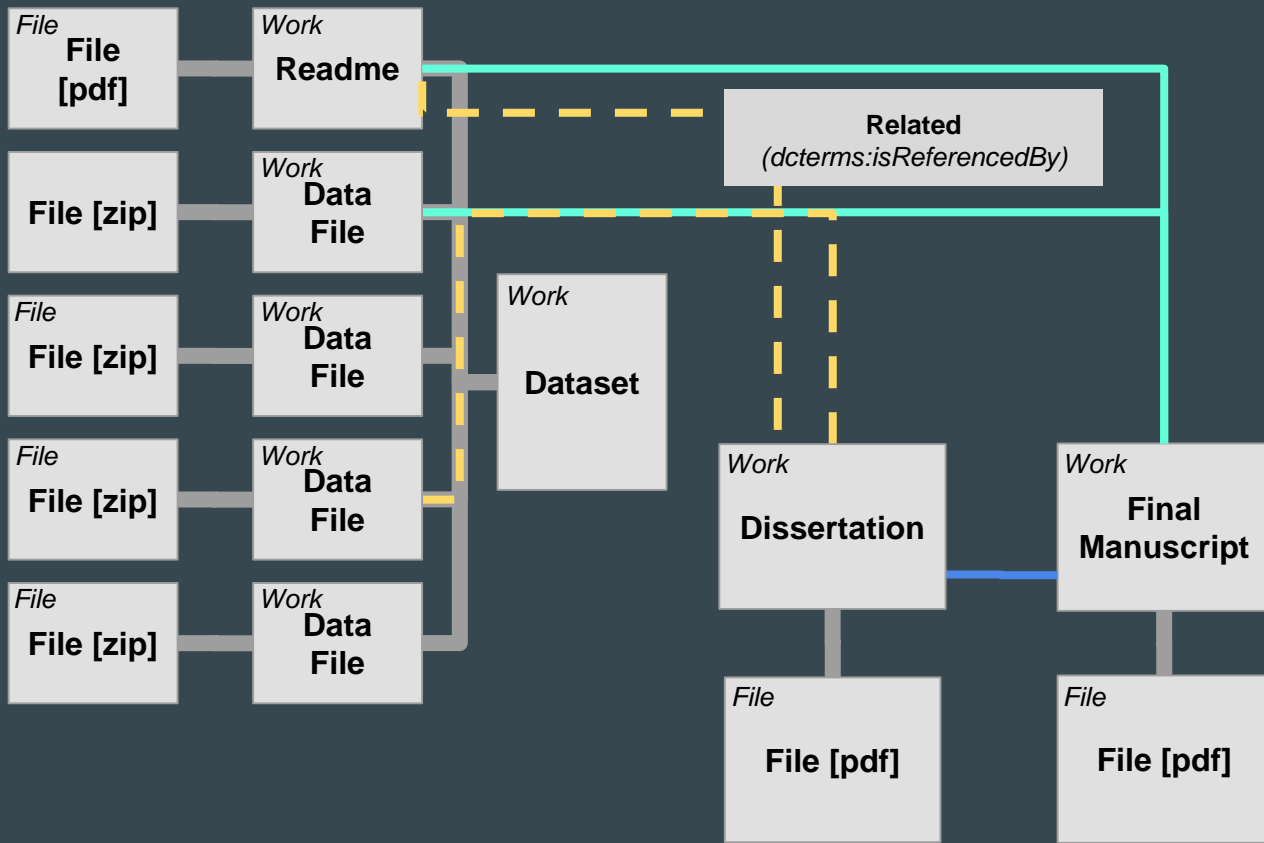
File
File [pdf]

Work
Readme

File [zip]

Work
Data File

Related
(dcterms:isReferencedBy)

File
File [zip]

Work
Data File

Work
Dataset

File
File [zip]

Work
Data File

Work
Dissertation

Work
Final Manuscript

File
File [zip]

Work
Data File

File
File [pdf]

File
File [pdf]